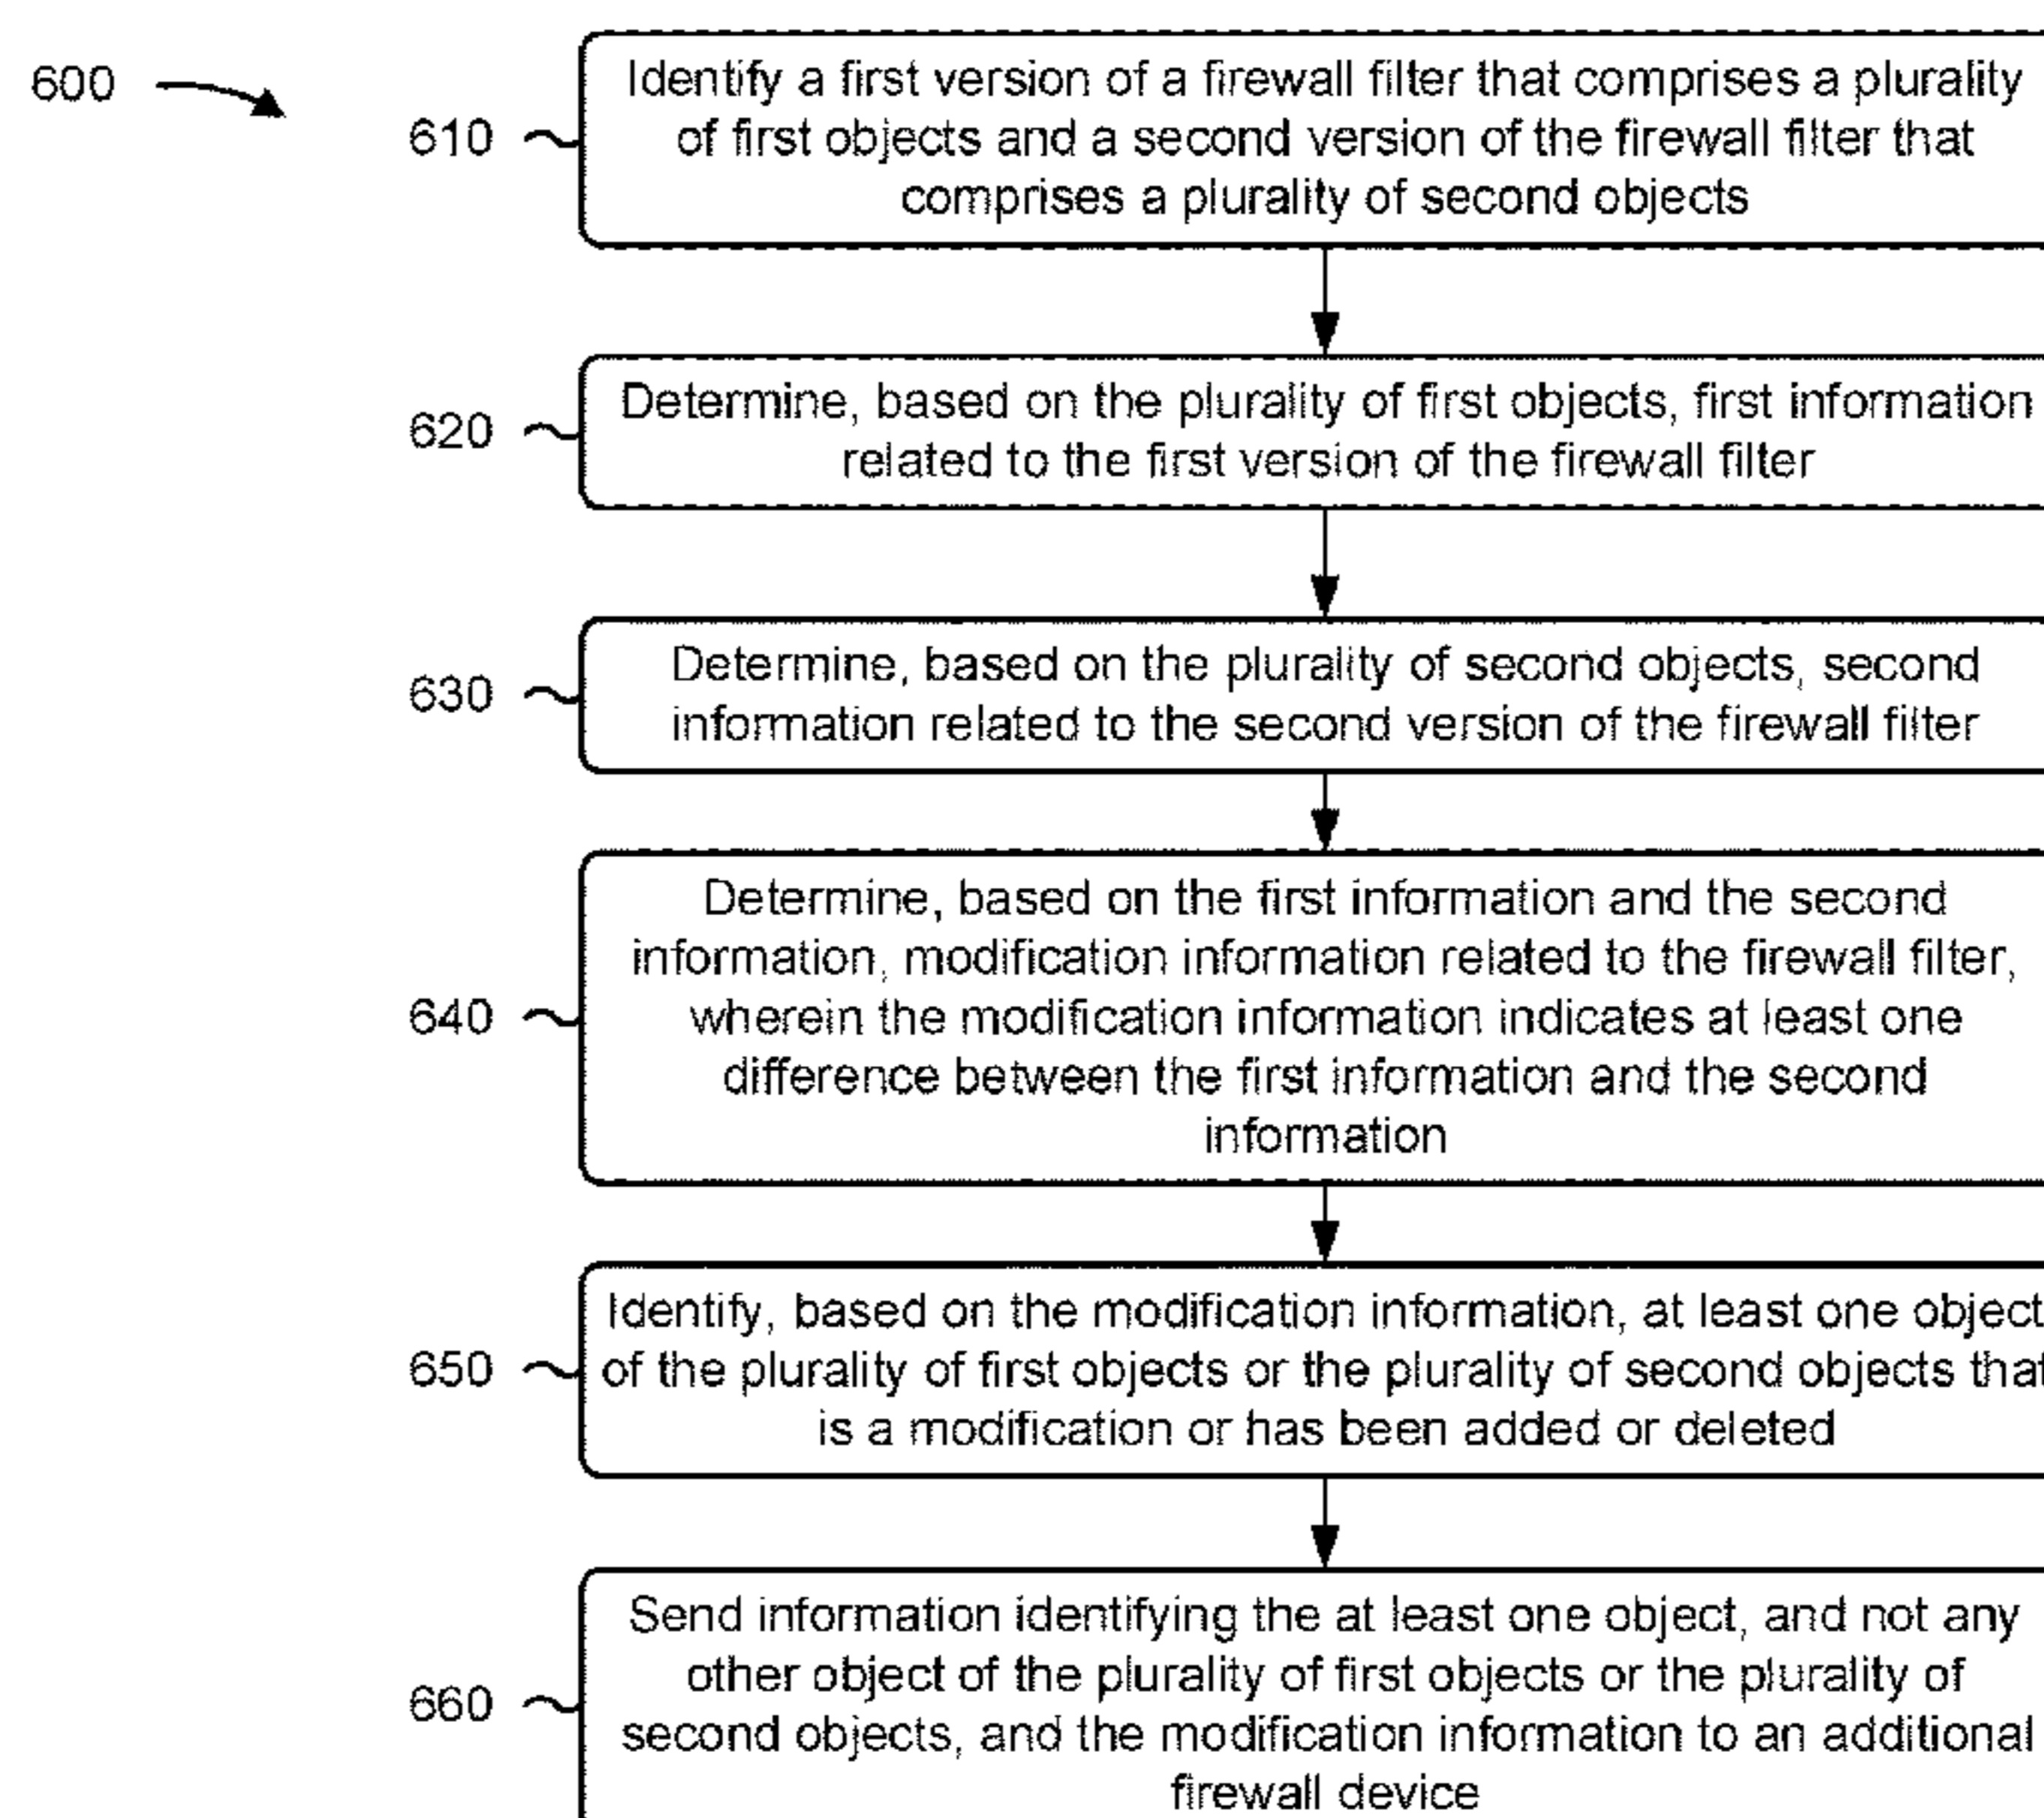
600

610 Identify a first version of a firewall filter that comprises a plurality of first objects and a second version of the firewall filter that comprises a plurality of second objects

620 Determine, based on the plurality of first objects, first information related to the first version of the firewall filter

630 Determine, based on the plurality of second objects, second information related to the second version of the firewall filter

640 Determine, based on the first information and the second information, modification information related to the firewall filter, wherein the modification information indicates at least one difference between the first information and the second information

650 Identify, based on the modification information, at least one object of the plurality of first objects or the plurality of second objects that is a modification or has been added or deleted

660 Send information identifying the at least one object, and not any other object of the plurality of first objects or the plurality of second objects, and the modification information to an additional firewall device